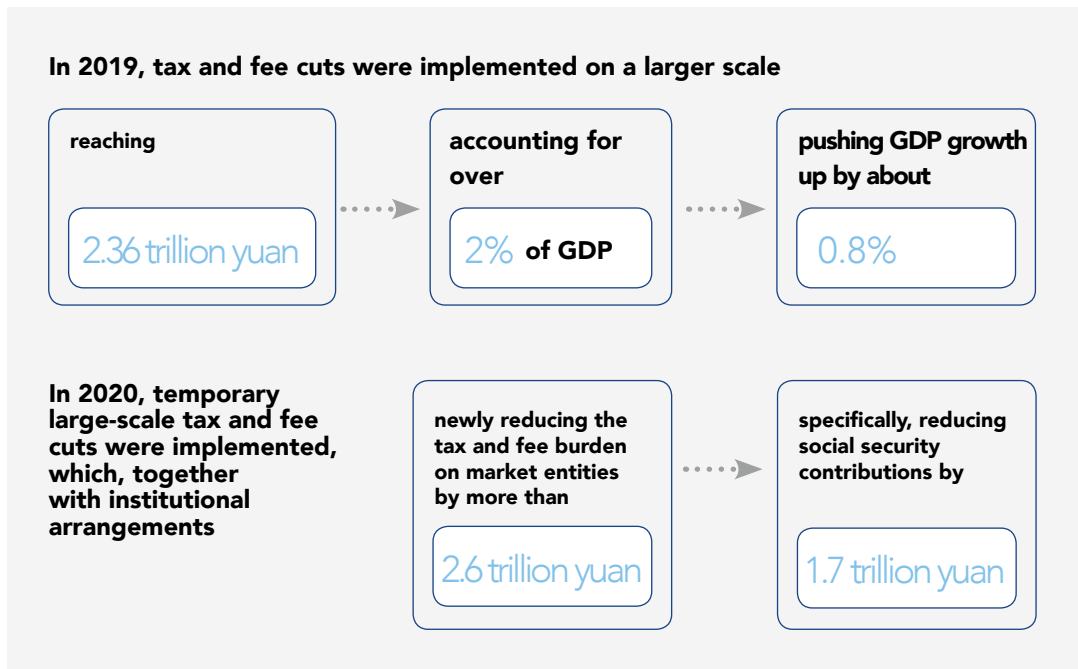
In 2019, tax and fee cuts were implemented on a larger scale

reaching

2.36 trillion yuan

accounting for over

2% of GDP

pushing GDP growth up by about

0.8%

In 2020, temporary large-scale tax and fee cuts were implemented, which, together with institutional arrangements

newly reducing the tax and fee burden on market entities by more than

2.6 trillion yuan

specifically, reducing social security contributions by

1.7 trillion yuan